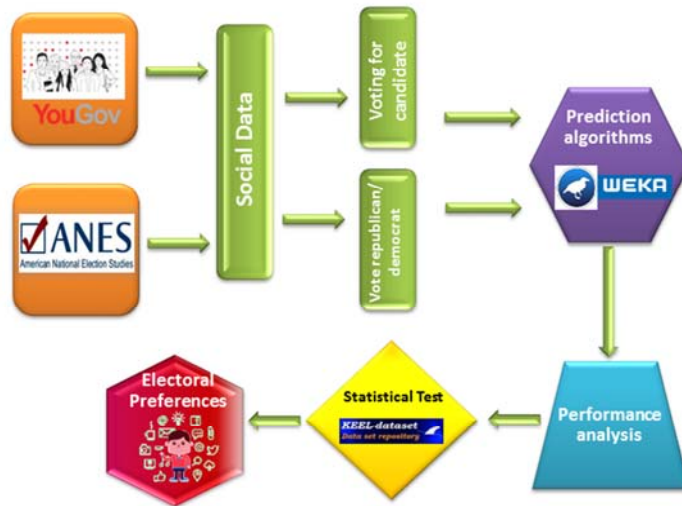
YouGov

ANES
American National Election Studies

Social Data

Voting for candidate

Vote republican/ democrat

Prediction algorithms

WEKA

Performance analysis

Statistical Test

KEEL-dataset
Data set repository

Electoral Preferences